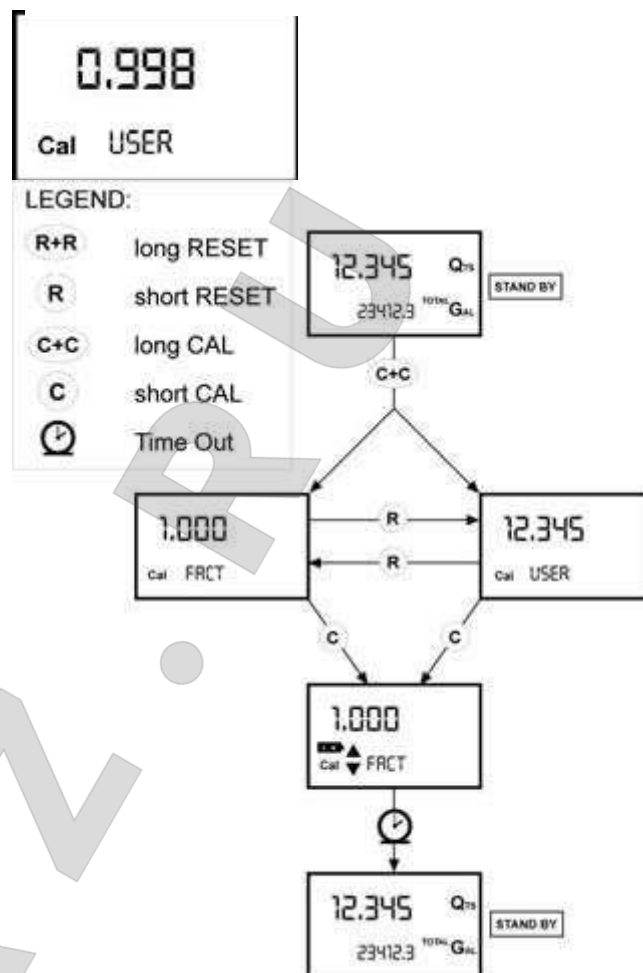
0.998

Cal USER

LEGEND:

R+R long RESET

R short RESET

C+C long CAL

C short CAL

Time Out

12.345 QTS

23412.3 TOTAL GAL

STAND BY

C+C

1.000

Cal FACT

R

R

12.345

Cal USER

C

C

1.000

Cal FACT

12.345 QTS

23412.3 TOTAL GAL

STAND BY